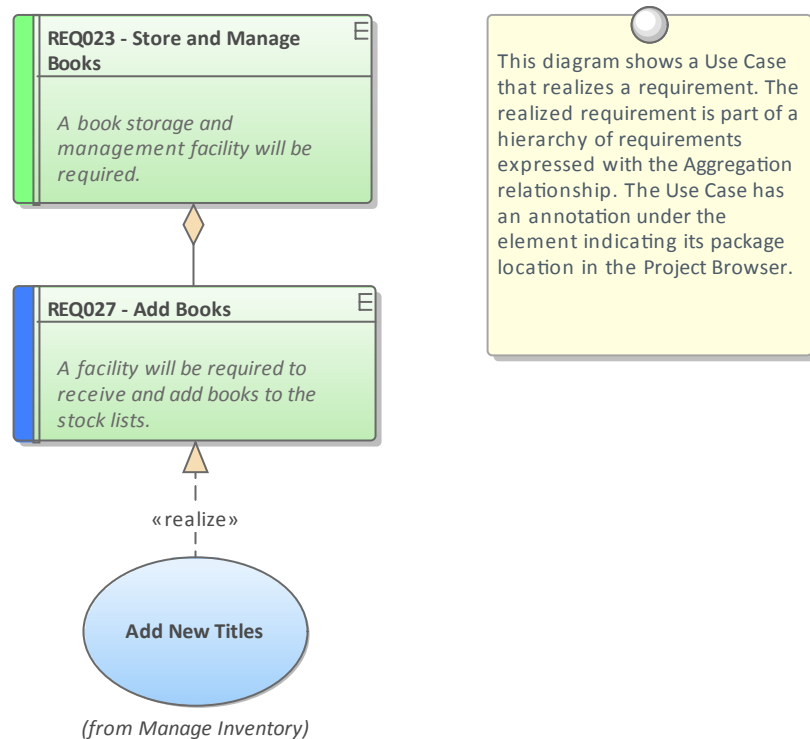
REQ023 - Store and Manage Books

E

A book storage and management facility will be required.

REQ027 - Add Books

E

A facility will be required to receive and add books to the stock lists.

«realize»

Add New Titles

(from Manage Inventory)

This diagram shows a Use Case that realizes a requirement. The realized requirement is part of a hierarchy of requirements expressed with the Aggregation relationship. The Use Case has an annotation under the element indicating its package location in the Project Browser.